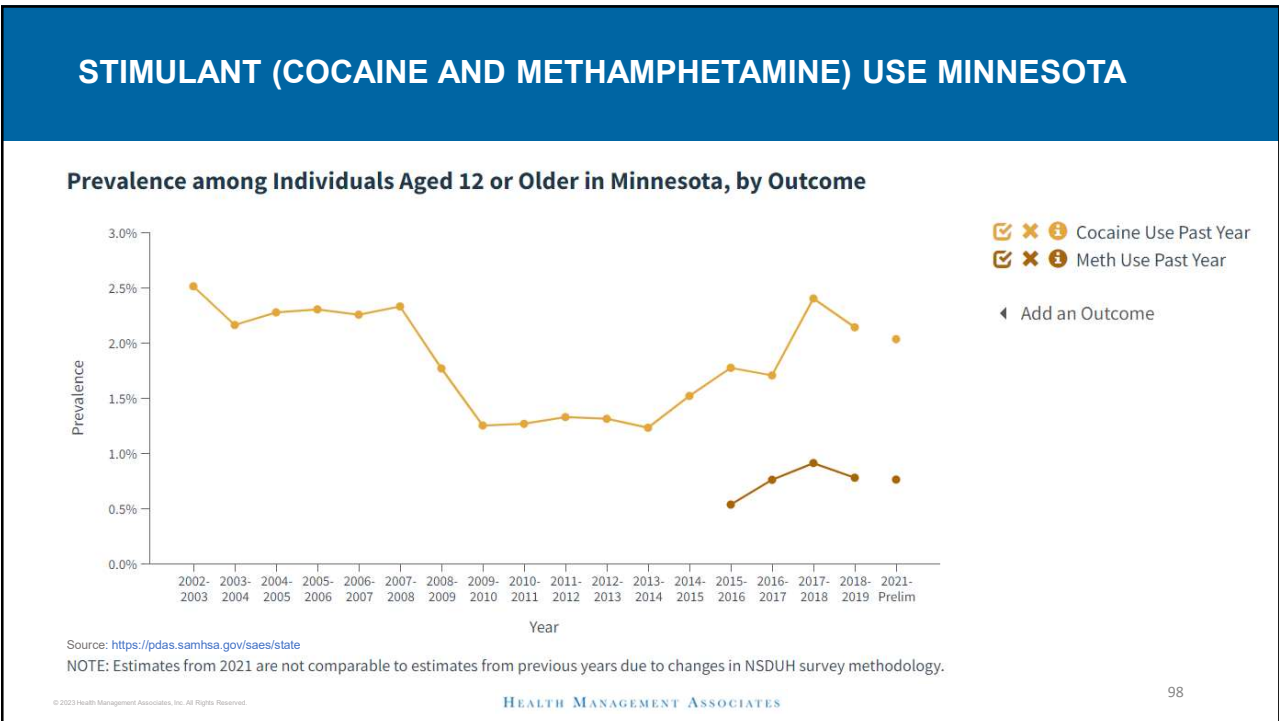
STIMULANT (COCAINE AND METHAMPHETAMINE) USE MINNESOTA

Prevalence among Individuals Aged 12 or Older in Minnesota, by Outcome

Cocaine Use Past Year
Meth Use Past Year

Add an Outcome

3.0%
2.5%
2.0%
1.5%
1.0%
0.5%
0.0%

Prevalence

2002-2003 2003-2004 2004-2005 2005-2006 2006-2007 2007-2008 2008-2009 2009-2010 2010-2011 2011-2012 2012-2013 2013-2014 2014-2015 2015-2016 2016-2017 2017-2018 2018-2019 2021-Prelim

Year

Source: https://pdas.samhsa.gov/saes/state
NOTE: Estimates from 2021 are not comparable to estimates from previous years due to changes in NSDUH survey methodology.

© 2023 Health Management Associates, Inc. All Rights Reserved.

HEALTH MANAGEMENT ASSOCIATES

98